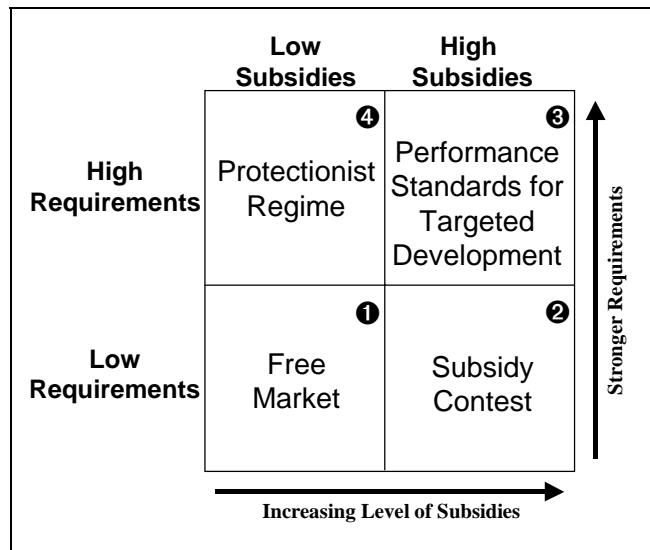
| | Low Subsidies | High Subsidies |
|---|---|---|
| High Requirements | ❹ Protectionist Regime | ❸ Performance Standards for Targeted Development |
| Low Requirements | ❶ Free Market | ❷ Subsidy Contest |

Stronger Requirements

Increasing Level of Subsidies